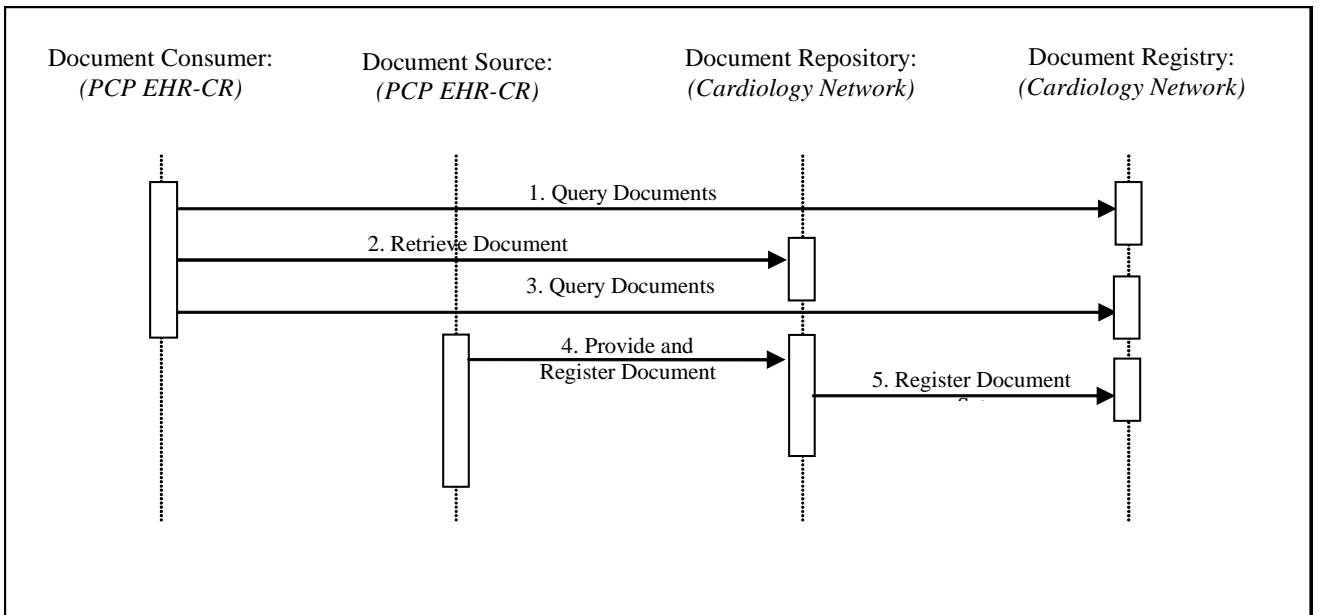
Document Consumer:
(PCP EHR-CR)

Document Source:
(PCP EHR-CR)

Document Repository:
(Cardiology Network)

Document Registry:
(Cardiology Network)

1. Query Documents

2. Retrieve Document

3. Query Documents

4. Provide and Register Document

5. Register Document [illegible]